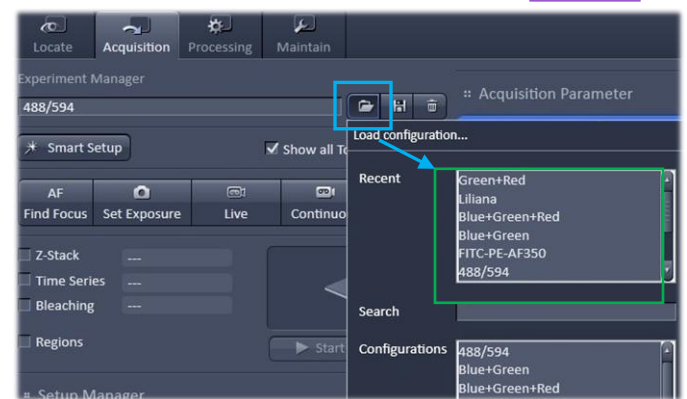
Locate Acquisition Processing Maintain

Experiment Manager

488/594

:: Acquisition Parameter

Load configuration...

Smart Setup

Show all T

AF Find Focus
Set Exposure
Live
Continuo

Recent

Green+Red
Liliana
Blue+Green+Red
Blue+Green
FITC-PE-AF350
488/594

Z-Stack ---
Time Series ---
Bleaching ---

Search

Regions

Start

Configurations

488/594
Blue+Green
Blue+Green+Red

:: Setup Manager